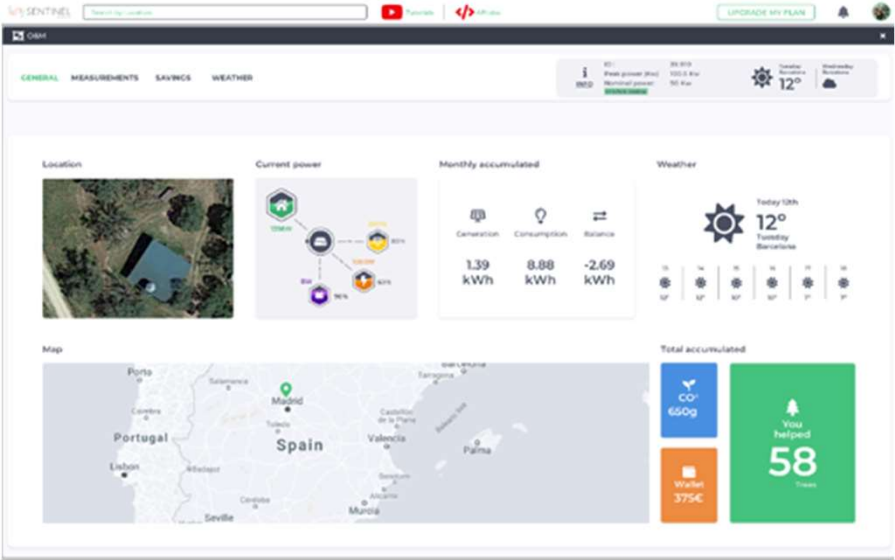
SENTINEL Search by Location Tutorials API doc UPGRADE MY PLAN

O&M

GENERAL MEASUREMENTS SAVINGS WEATHER

ID: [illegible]
Peak power (Kw): 100.5 Kw
Nominal power: 50 Kw
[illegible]

Tuesday Barcelona 12°
Wednesday Barcelona

Location

Current power

Monthly accumulated

Generation Consumption Balance
1.39 kWh 8.88 kWh -2.69 kWh

Weather

Today 12th
12°
Tuesday
Barcelona

12° 12° 10° 10° 7° 7°

Map

Porto Salamanca Madrid Coimbra Portugal Toledo Spain Valencia Lisbon Seville Murcia Barcelona Tarragona Castellón de la Plana Palma

Total accumulated

CO² 650g

Wallet 375€

You helped
58
Trees